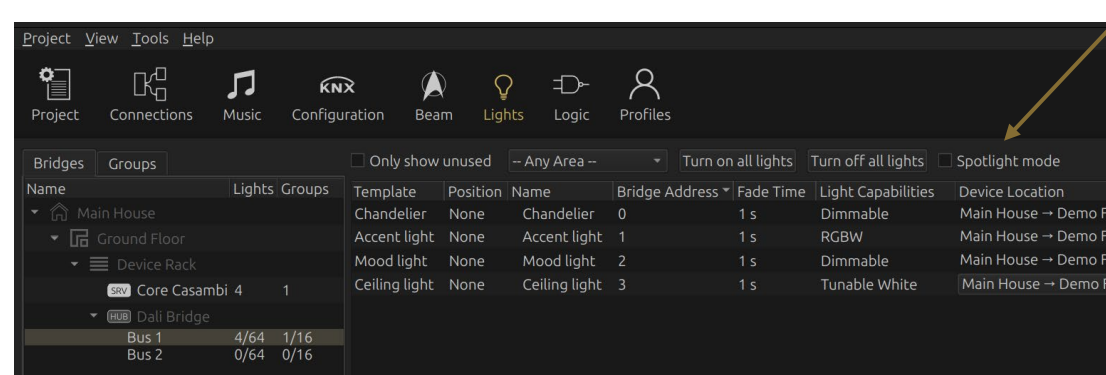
Project View Tools Help

Project Connections Music KNX Configuration Beam Lights Logic Profiles

Bridges Groups

| Name | Lights | Groups |
|---|---|---|
| Main House | | |
| Ground Floor | | |
| Device Rack | | |
| SRV Core Casambi | 4 | 1 |
| HUB Dali Bridge | | |
| Bus 1 | 4/64 | 1/16 |
| Bus 2 | 0/64 | 0/16 |

Only show unused -- Any Area -- Turn on all lights Turn off all lights Spotlight mode

| Template | Position | Name | Bridge Address | Fade Time | Light Capabilities | Device Location |
|---|---|---|---|---|---|---|
| Chandelier | None | Chandelier | 0 | 1 s | Dimmable | Main House → Demo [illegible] |
| Accent light | None | Accent light | 1 | 1 s | RGBW | Main House → Demo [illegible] |
| Mood light | None | Mood light | 2 | 1 s | Dimmable | Main House → Demo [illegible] |
| Ceiling light | None | Ceiling light | 3 | 1 s | Tunable White | Main House → Demo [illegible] |